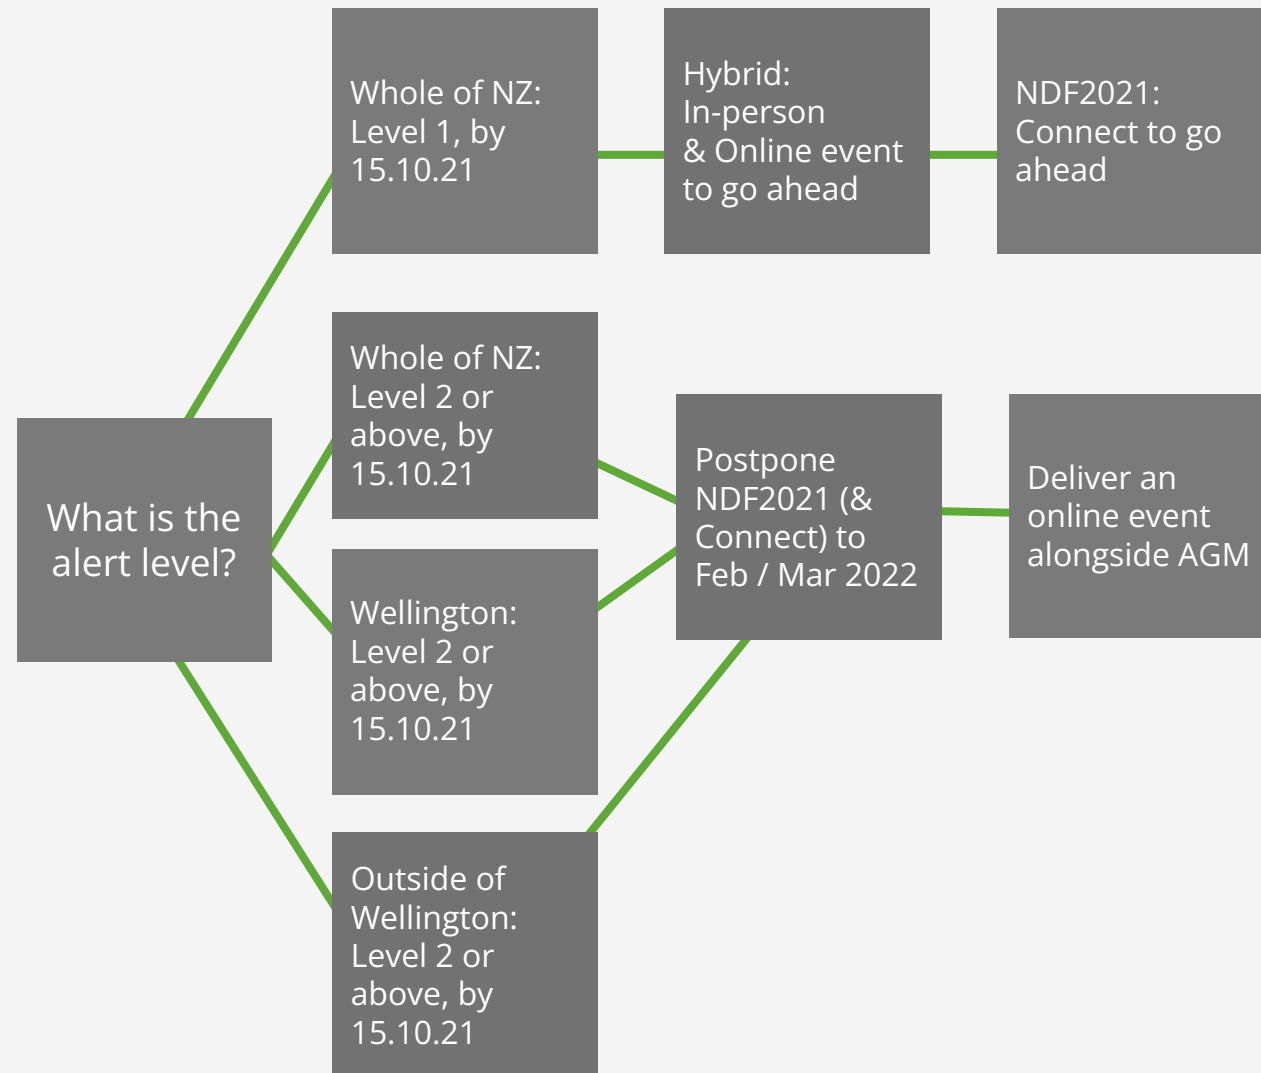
What is the alert level?

Whole of NZ: Level 1, by 15.10.21

Hybrid: In-person & Online event to go ahead

NDF2021: Connect to go ahead

Whole of NZ: Level 2 or above, by 15.10.21

Wellington: Level 2 or above, by 15.10.21

Outside of Wellington: Level 2 or above, by 15.10.21

Postpone NDF2021 (& Connect) to Feb / Mar 2022

Deliver an online event alongside AGM